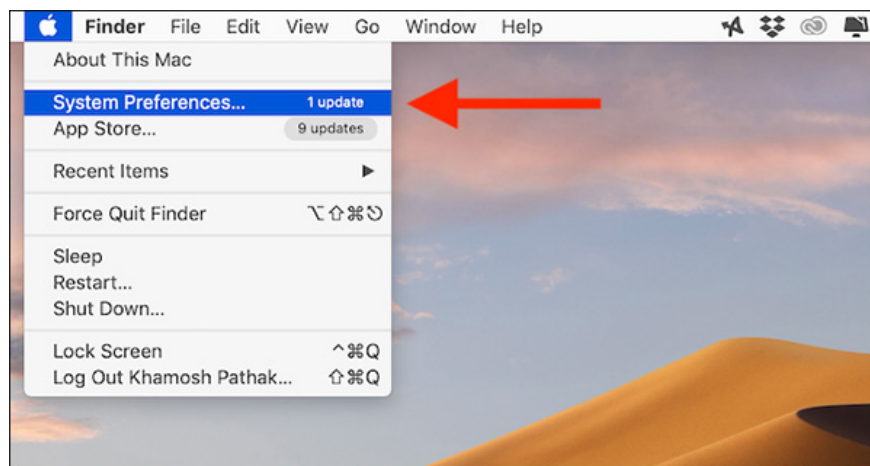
Finder File Edit View Go Window Help

About This Mac

System Preferences... 1 update
App Store... 9 updates

Recent Items ▶

Force Quit Finder ⌥⇧⌘⎋

Sleep
Restart...
Shut Down...

Lock Screen ^⌘Q
Log Out Khamosh Pathak... ⇧⌘Q